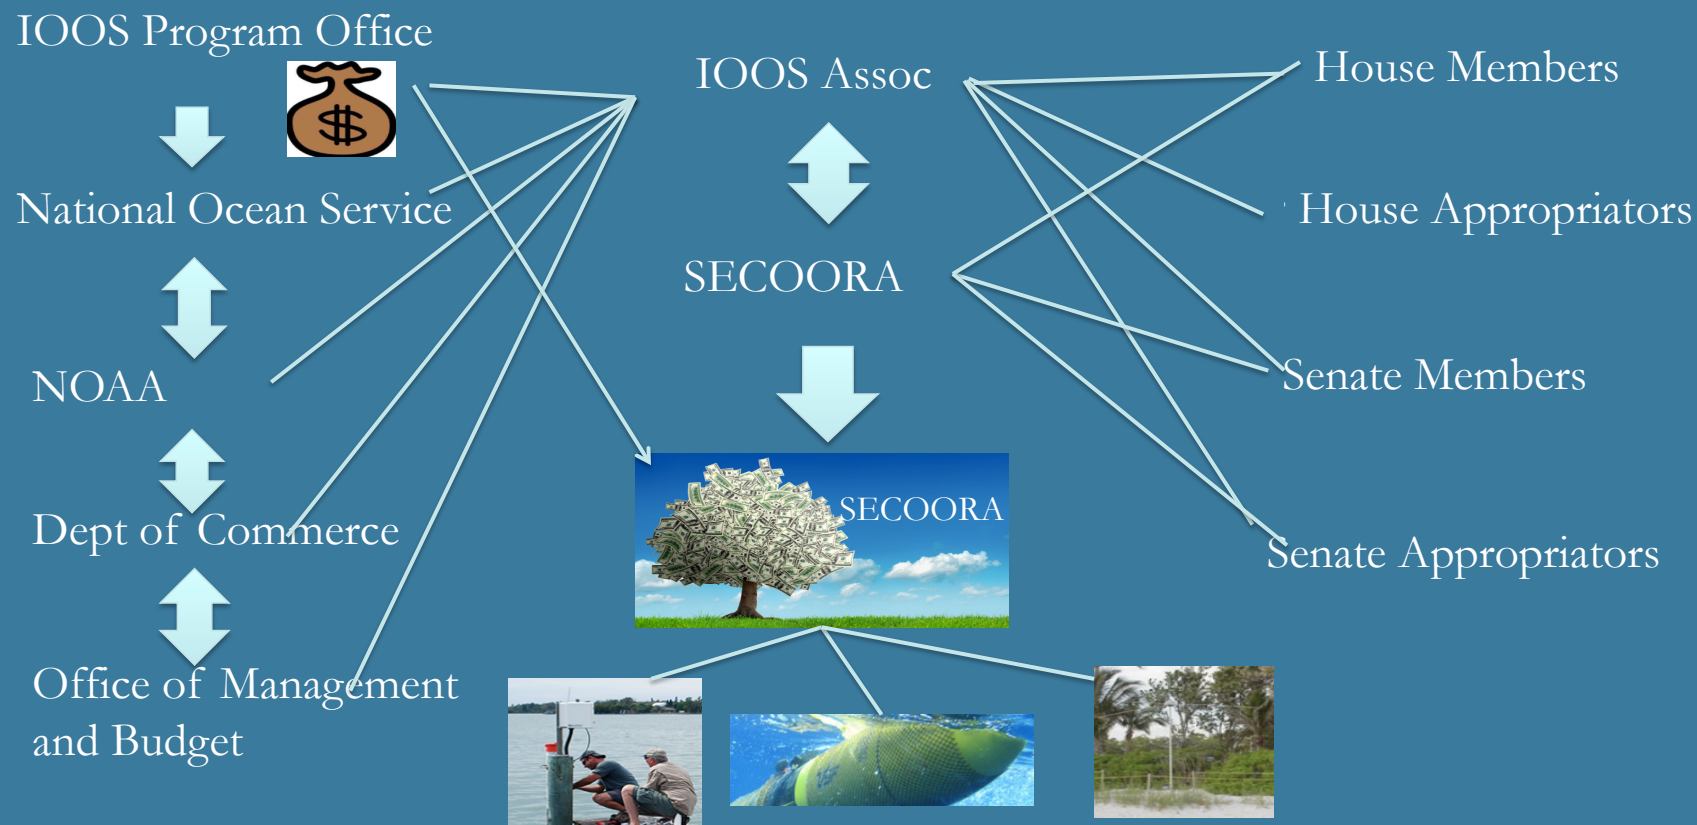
IOOS Program Office

National Ocean Service

NOAA

Dept of Commerce

Office of Management and Budget

IOOS Assoc

SECOORA

SECOORA

House Members

House Appropriators

Senate Members

Senate Appropriators